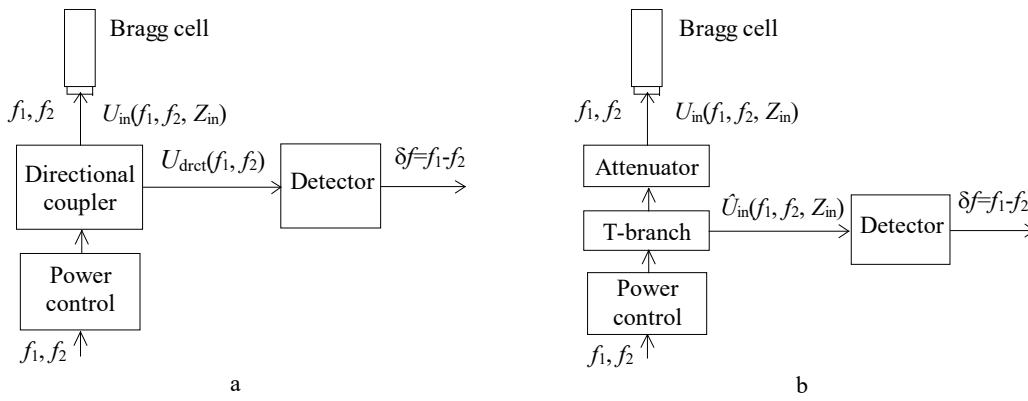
Bragg cell

$f_1, f_2$

$U_{in}(f_1, f_2, Z_{in})$

$U_{drct}(f_1, f_2)$

Directional coupler

Detector

$\delta f = f_1 - f_2$

Power control

$f_1, f_2$

a

Bragg cell

$f_1, f_2$

$U_{in}(f_1, f_2, Z_{in})$

Attenuator

T-branch

$\hat{U}_{in}(f_1, f_2, Z_{in})$

Detector

$\delta f = f_1 - f_2$

Power control

$f_1, f_2$

b